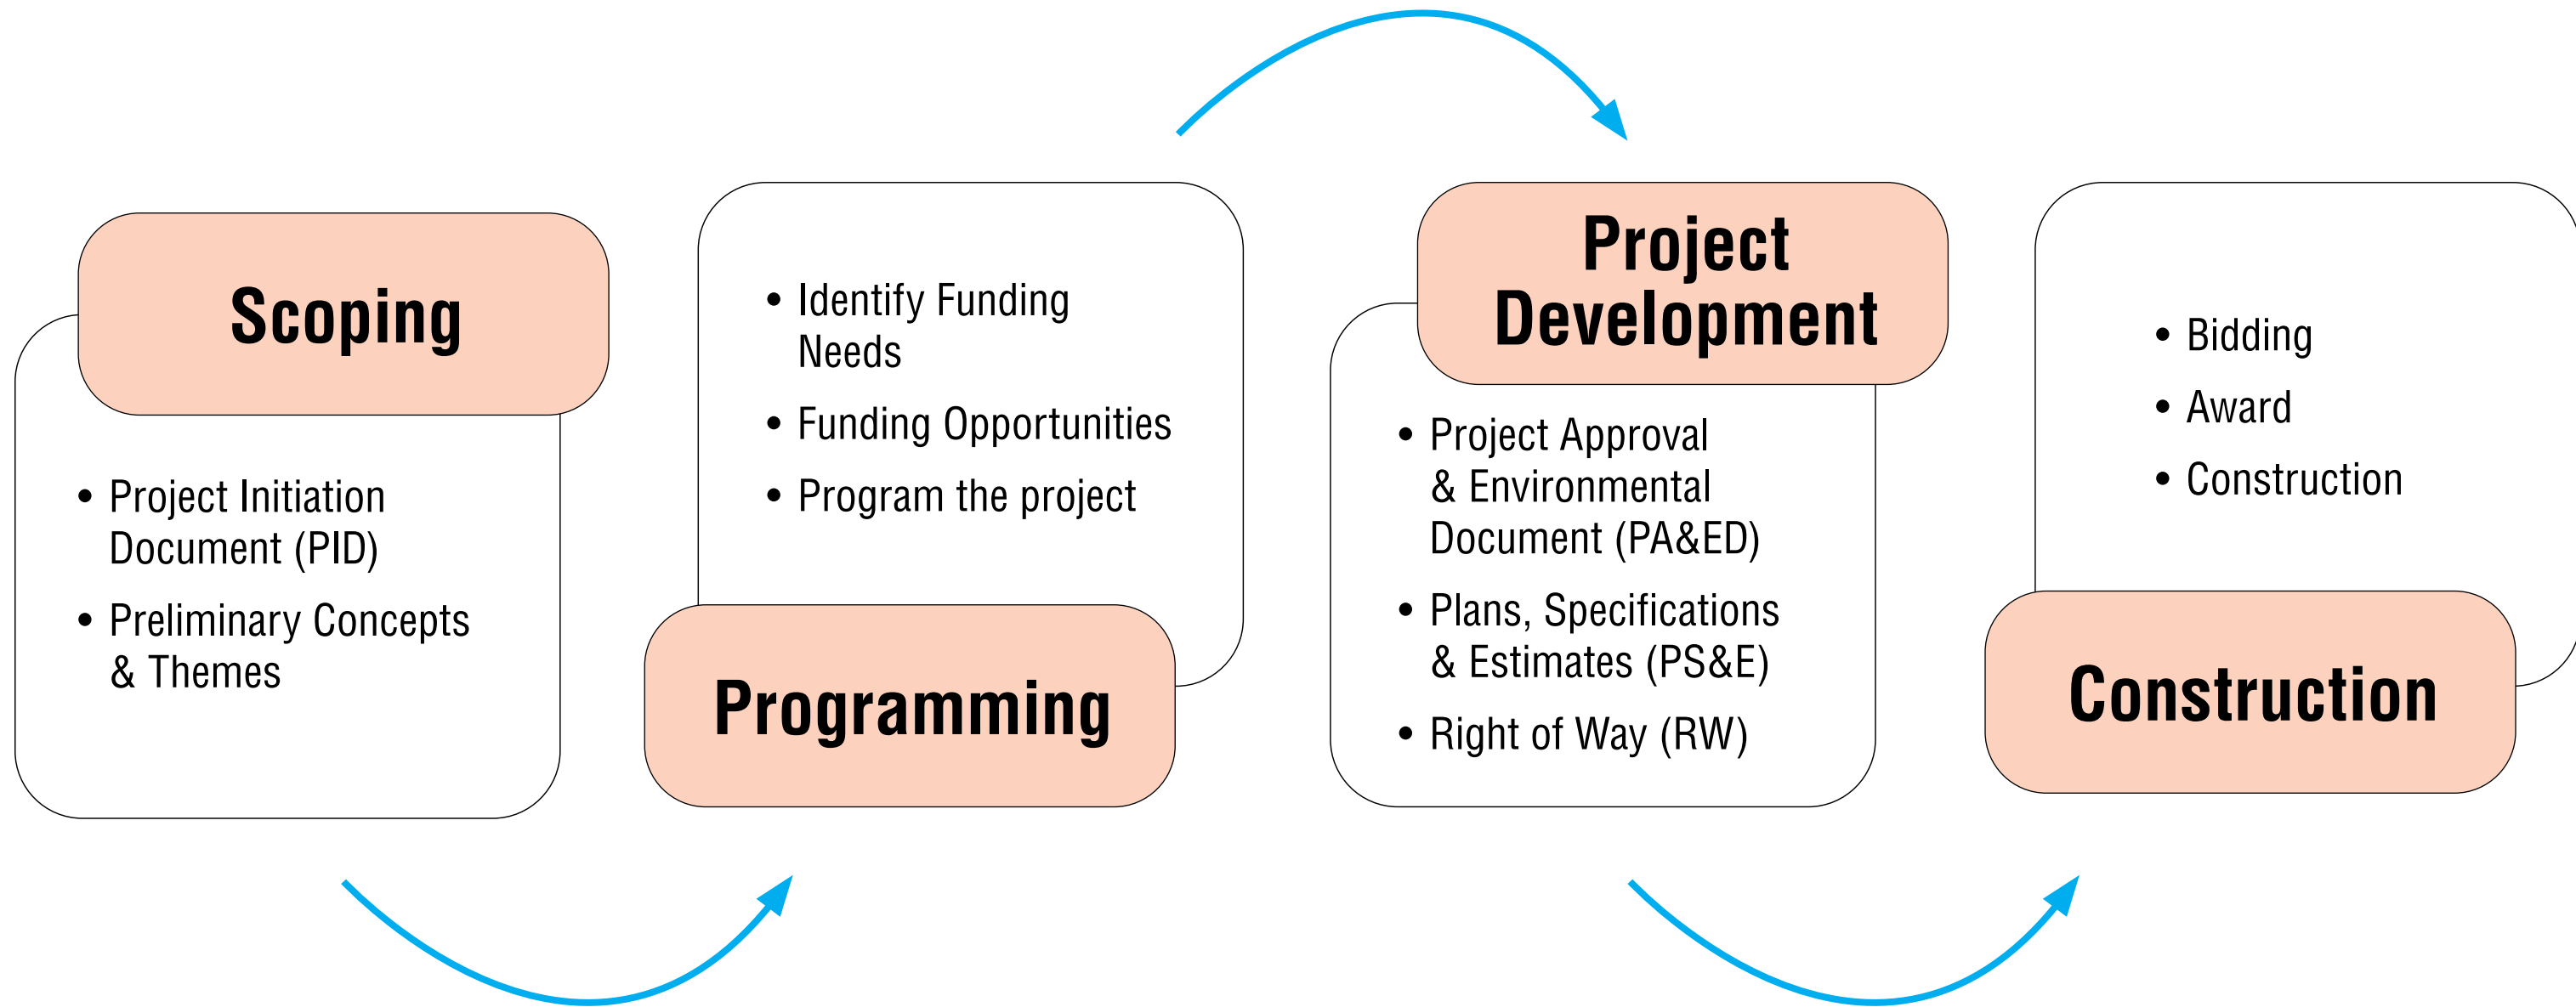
Scoping

- Project Initiation Document (PID)
- Preliminary Concepts & Themes

- Identify Funding Needs
- Funding Opportunities
- Program the project

Programming

Project Development

- Project Approval & Environmental Document (PA&ED)
- Plans, Specifications & Estimates (PS&E)
- Right of Way (RW)

- Bidding
- Award
- Construction

Construction